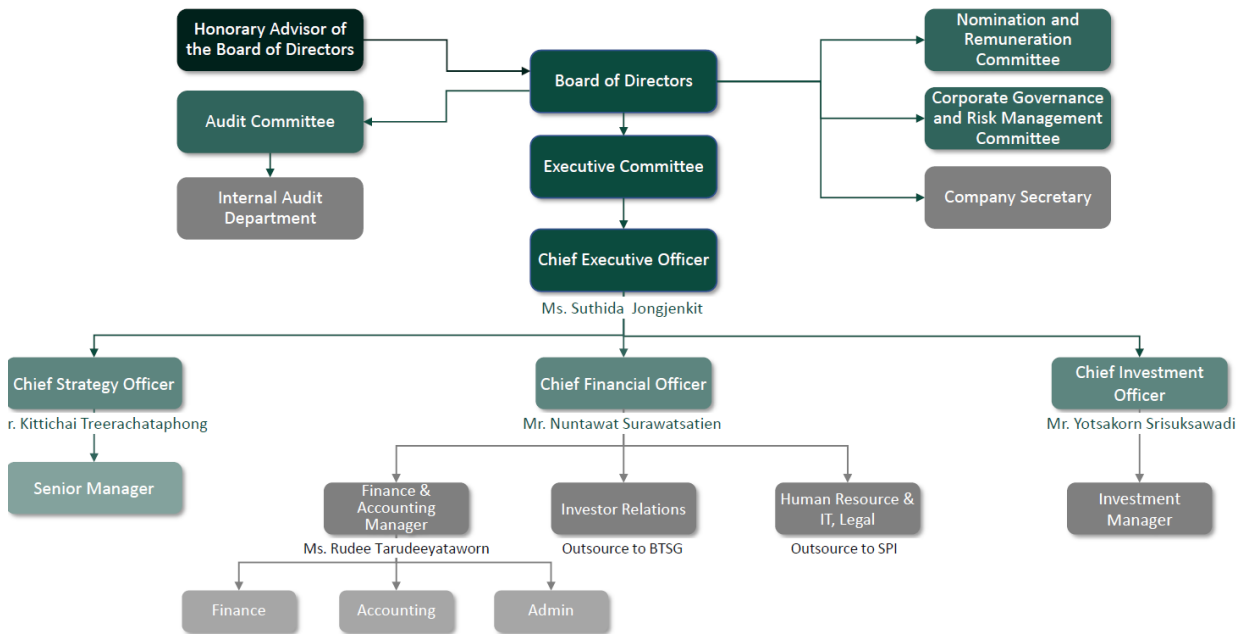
Honorary Advisor of the Board of Directors

Board of Directors

Nomination and Remuneration Committee

Audit Committee

Corporate Governance and Risk Management Committee

Executive Committee

Internal Audit Department

Company Secretary

Chief Executive Officer

Ms. Suthida Jongjenkit

Chief Strategy Officer

r. Kittichai Treerachataphong

Chief Financial Officer

Mr. Nuntawat Surawatsatien

Chief Investment Officer

Mr. Yotsakorn Srisuksawadi

Senior Manager

Finance & Accounting Manager

Ms. Rudee Tarudeeyataworn

Investor Relations

Outsource to BTSG

Human Resource & IT, Legal

Outsource to SPI

Investment Manager

Finance

Accounting

Admin